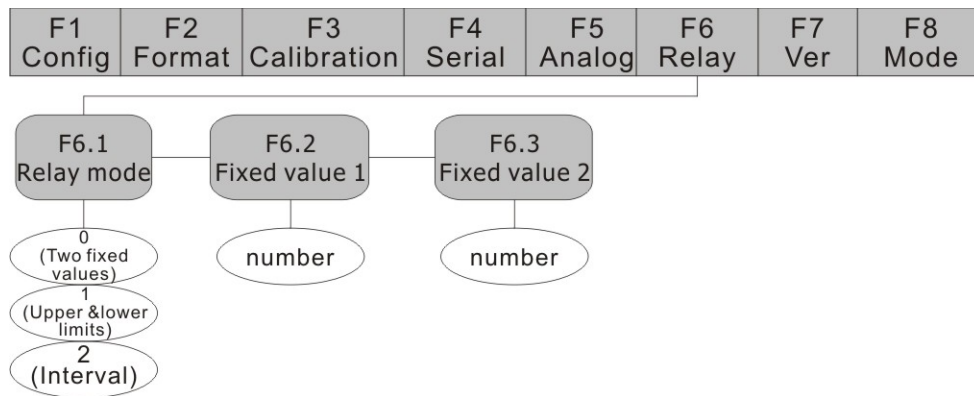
F1 Config | F2 Format | F3 Calibration | F4 Serial | F5 Analog | F6 Relay | F7 Ver | F8 Mode

F6.1 Relay mode

F6.2 Fixed value 1

F6.3 Fixed value 2

0 (Two fixed values)

1 (Upper &lower limits)

2 (Interval)

number

number